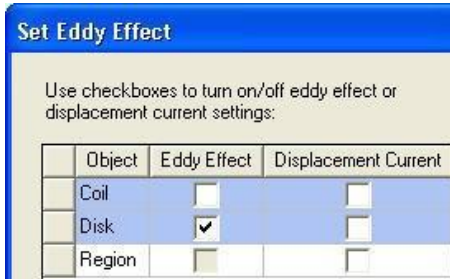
Set Eddy Effect

Use checkboxes to turn on/off eddy effect or displacement current settings:

| | Object | Eddy Effect | Displacement Current |
|---|---|---|---|
| | Coil | ☐ | ☐ |
| | Disk | ☑ | ☐ |
| | Region | ☐ | ☐ |